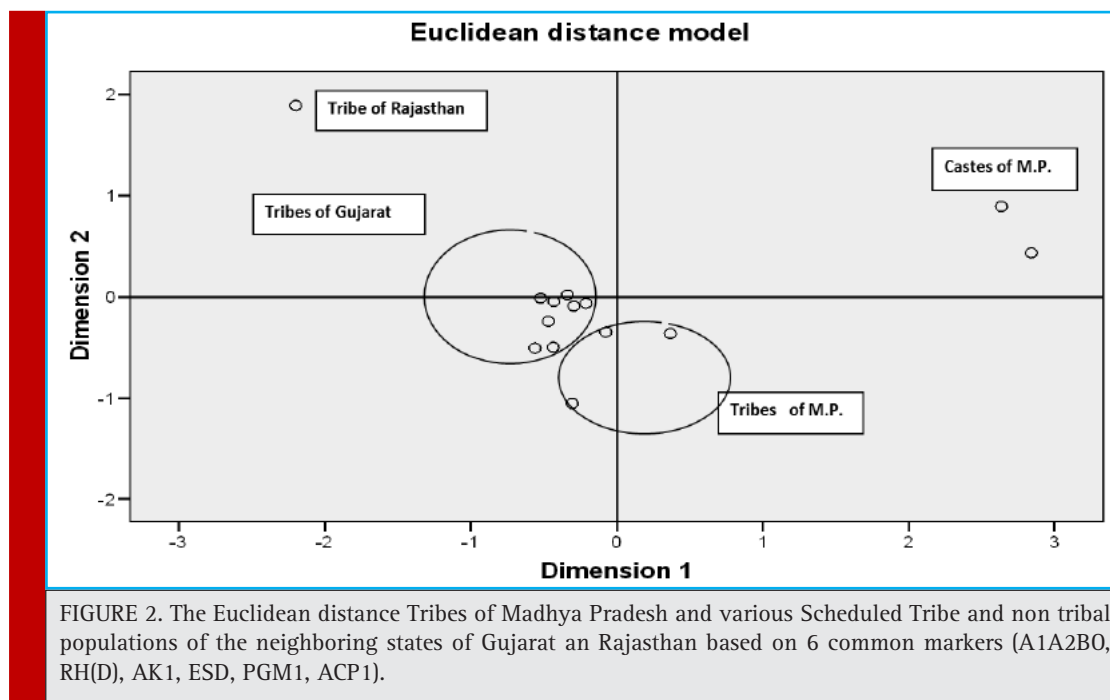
Euclidean distance model

2
1
0
-1
-2

Dimension 2

Tribe of Rajasthan

Tribes of Gujarat

Castes of M.P.

Tribes of M.P.

-3 -2 -1 0 1 2 3

Dimension 1

FIGURE 2. The Euclidean distance Tribes of Madhya Pradesh and various Scheduled Tribe and non tribal populations of the neighboring states of Gujarat an Rajasthan based on 6 common markers (A1A2BO, RH(D), AK1, ESD, PGM1, ACP1).